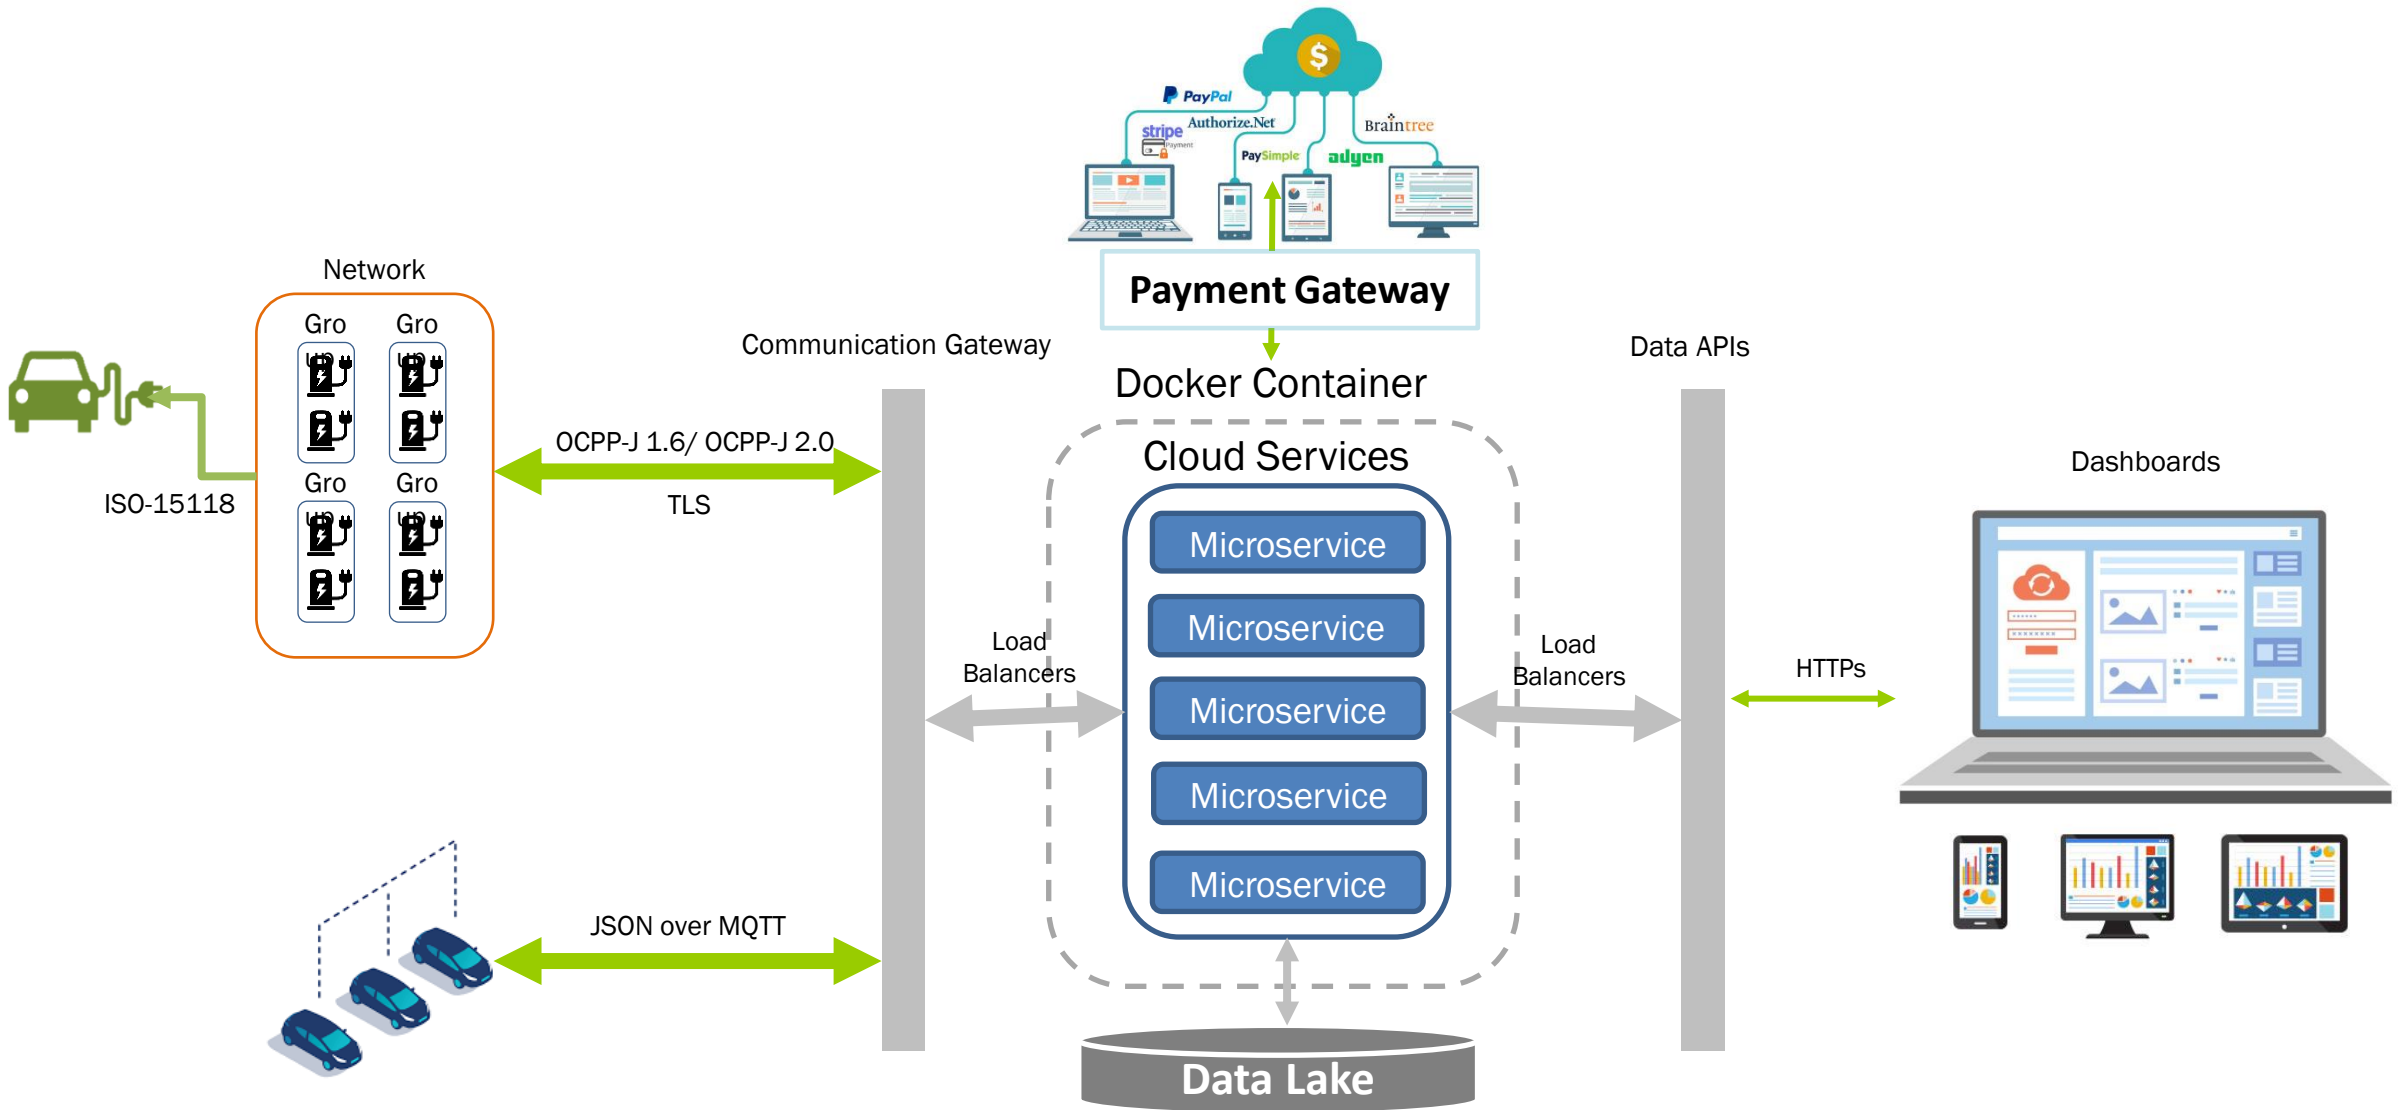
PayPal
stripe
Authorize.Net
Braintree
PaySimple
adyen

Payment Gateway

Network

Gro Gro

Gro Gro

ISO-15118

Communication Gateway

OCPP-J 1.6/ OCPP-J 2.0

TLS

Docker Container

Cloud Services

Microservice

Microservice

Microservice

Microservice

Microservice

Data APIs

Dashboards

Load Balancers

Load Balancers

HTTPs

JSON over MQTT

Data Lake